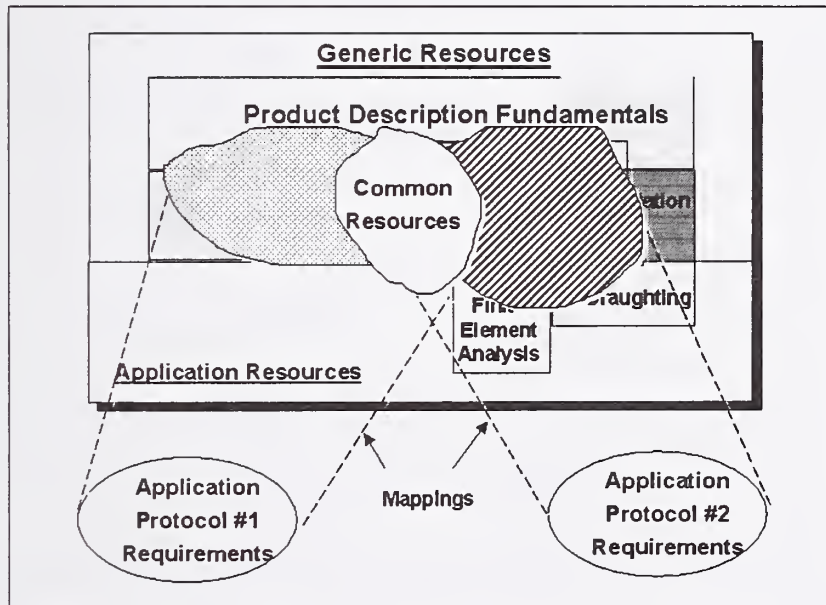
Generic Resources

Product Description Fundamentals

Common Resources

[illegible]ation

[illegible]raughting

Fin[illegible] Element Analysis

Application Resources

Application Protocol #1 Requirements

Mappings

Application Protocol #2 Requirements